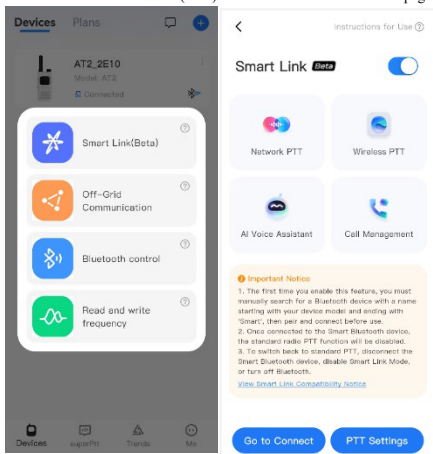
Devices Plans

AT2_2E10
Model: AT2
Connected

Smart Link(Beta)

Off-Grid Communication

Bluetooth control

Read and write frequency

Devices superPtt Trends Me

<

Instructions for Use

Smart Link Beta

Network PTT

Wireless PTT

AI Voice Assistant

Cell Management

Important Notice
1. The first time you enable this feature, you must manually search for a Bluetooth device with a name starting with your device model and ending with 'Smart', then pair and connect before use.
2. Once connected to the Smart Bluetooth device, the standard radio PTT function will be disabled.
3. To switch back to standard PTT, disconnect the Smart Bluetooth device, disable Smart Link Mode, or turn off Bluetooth.
View Smart Link Compatibility Notice

Go to Connect

PTT Settings